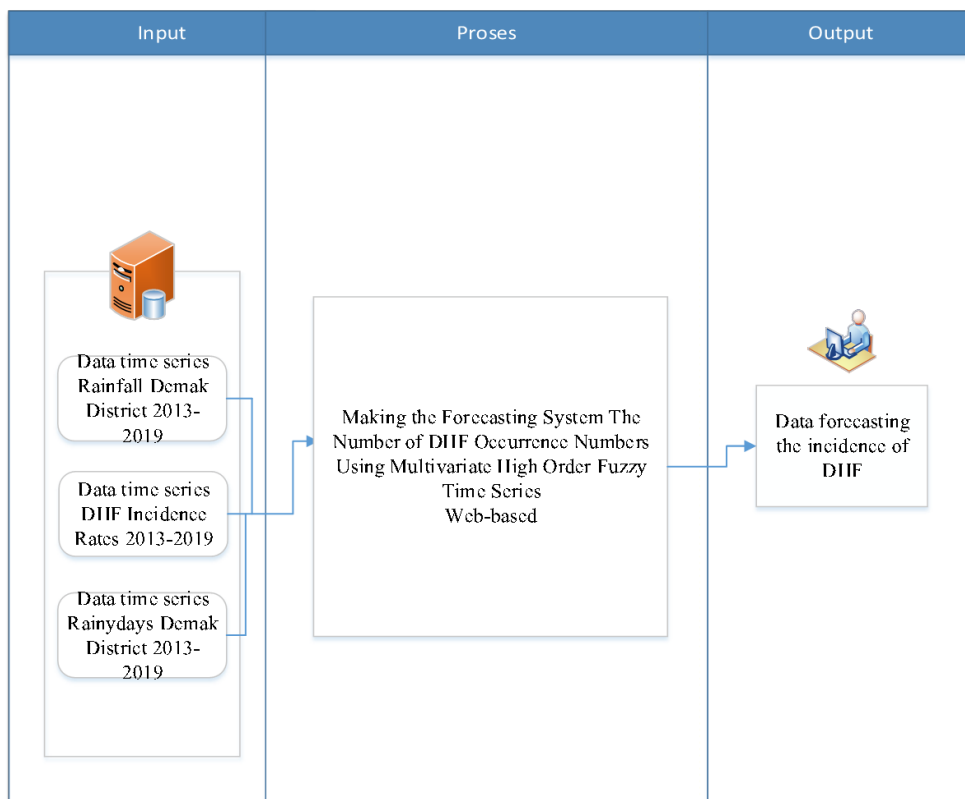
Input

Proses

Output

Data time series Rainfall Demak District 2013-2019

Data time series DHF Incidence Rates 2013-2019

Data time series Rainydays Demak District 2013-2019

Making the Forecasting System The Number of DHF Occurrence Numbers Using Multivariate High Order Fuzzy Time Series
Web-based

Data forecasting the incidence of DHF